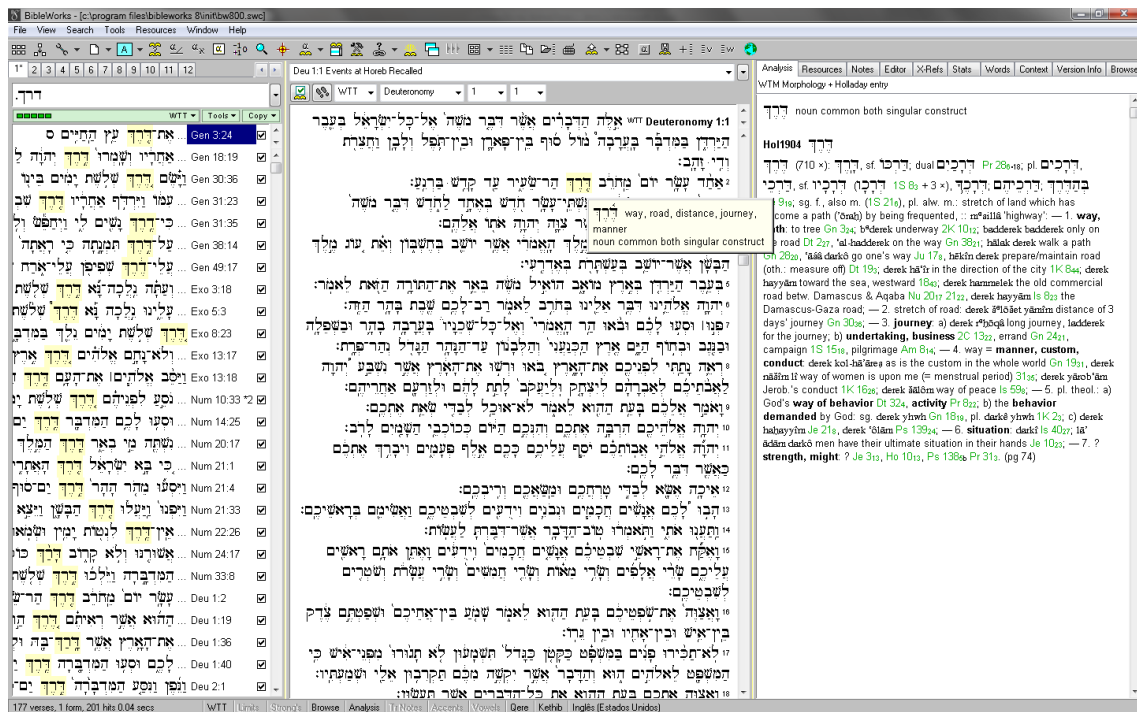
BibleWorks - [c:\program files\bibleworks 8\init\bw800.swc]

File View Search Tools Resources Window Help

1* 2 3 4 5 6 7 8 9 10 11 12

.דֶּרֶךְ

WTT Tools Copy

Gen 3:24 Gen 18:19 Gen 30:36 Gen 31:23 Gen 31:35 Gen 38:14 Gen 49:17 Exo 3:18 Exo 5:3 Exo 8:23 Exo 13:17 Exo 13:18 Num 10:33 *2 Num 14:25 Num 20:17 Num 21:1 Num 21:4 Num 21:33 Num 22:26 Num 24:17 Num 33:8 Deu 1:2 Deu 1:19 Deu 1:36 Deu 1:40 Deu 2:1

Deu 1:1 Events at Horeb Recalled

WTT Deuteronomy 1 1

WTT Deuteronomy 1:1 אֵלֶּה הַדְּבָרִים אֲשֶׁר דִּבֶּר מֹשֶׁה אֶל־כָּל־יִשְׂרָאֵל בְּעֵבֶר הַיַּרְדֵּן בַּמִּדְבָּר בָּעֲרָבָה מוֹל סוּף בֵּין־פָּארָן וּבֵין־תֹּפֶל וְלָבָן וַחֲצֵרֹת וְדִי זָהָב׃
2 אַחַד עָשָׂר יוֹם מֵחֹרֵב דֶּרֶךְ הַר־שֵׂעִיר עַד קָדֵשׁ בַּרְנֵעַ׃
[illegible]

דֶּרֶךְ way, road, distance, journey, manner
noun common both singular construct

Analysis Resources Notes Editor X-Refs Stats Words Context Version Info Browse

WTM Morphology + Holladay entry

דֶּרֶךְ noun common both singular construct

Hol1904 דֶּרֶךְ

דֶּרֶךְ (710 ×): דֶּרֶךְ, sf. דַּרְכּוֹ; dual דְּרָכַיִם Pr 28 6.18; pl. דְּרָכִים, sf. דַּרְכֵי ... sg. f., also m. (1S 21 6), pl. alw. m.: stretch of land which has become a path ('ōrah) by being frequented, : mᵉsillâ 'highway': — 1. way, path: to tree Gn 3 24; bᵉderek underway 2K 10 12; badderek badderek only on the road Dt 2 27, 'al-hadderek on the way Gn 38 21; hālak derek walk a path Gn 28 20, 'āśâ darkô go one's way Ju 17 8, hēkîn derek prepare/maintain road (oth.: measure off) Dt 19 3; derek hā'ir in the direction of the city 1K 8 44; derek hayyām toward the sea, westward 18 43; derek hammelek the old commercial road betw. Damascus & Aqaba Nu 20 17 21 22, derek hayyām Is 8 23 the Damascus-Gaza road; — 2. stretch of road: derek šᵉlōšet yāmîm distance of 3 days' journey Gn 30 36; — 3. journey: a) derek rᵉḥōqâ long journey, ladderek for the journey; b) undertaking, business 2C 13 22, errand Gn 24 21, campaign 1S 15 18, pilgrimage Am 8 14; — 4. way = manner, custom, conduct: derek kol-hā'āreṣ as is the custom in the whole world Gn 19 31, derek nāšîm lî way of women is upon me (= menstrual period) 31 35; derek yārob'ām Jerob.'s conduct 1K 16 26; derek šālôm way of peace Is 59 8; — 5. pl. theol.: a) God's way of behavior Dt 32 4, activity Pr 8 22; b) the behavior demanded by God: sg. derek yhwh Gn 18 19, pl. darkê yhwh 1K 2 3; c) derek hahayyîm Je 21 8, derek 'ôlām Ps 139 24; — 6. situation: darkî Is 40 27; lā'ādām darkô men have their ultimate situation in their hands Je 10 23; — 7. ? strength, might: ? Je 3 13, Ho 10 13, Ps 138 5, Pr 31 3. (pg 74)

177 verses, 1 form, 201 hits 0.04 secs | WTT | Limits | Strong's | Browse | Analysis | Tr Notes | Accents | Vowels | Qere | Kethib | Inglés (Estados Unidos)